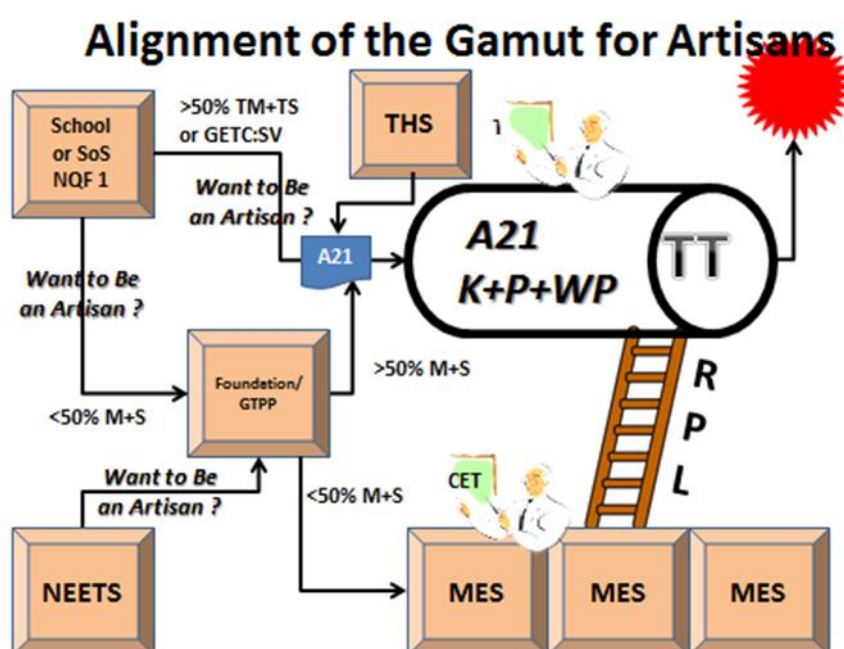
Alignment of the Gamut for Artisans

School or SoS NQF 1

>50% TM+TS or GETC:SV

THS

Want to Be an Artisan ?

A21

A21 K+P+WP

TT

Want to Be an Artisan ?

Foundation/ GTPP

>50% M+S

<50% M+S

R P L

Want to Be an Artisan ?

<50% M+S

CET

NEETS

MES

MES

MES